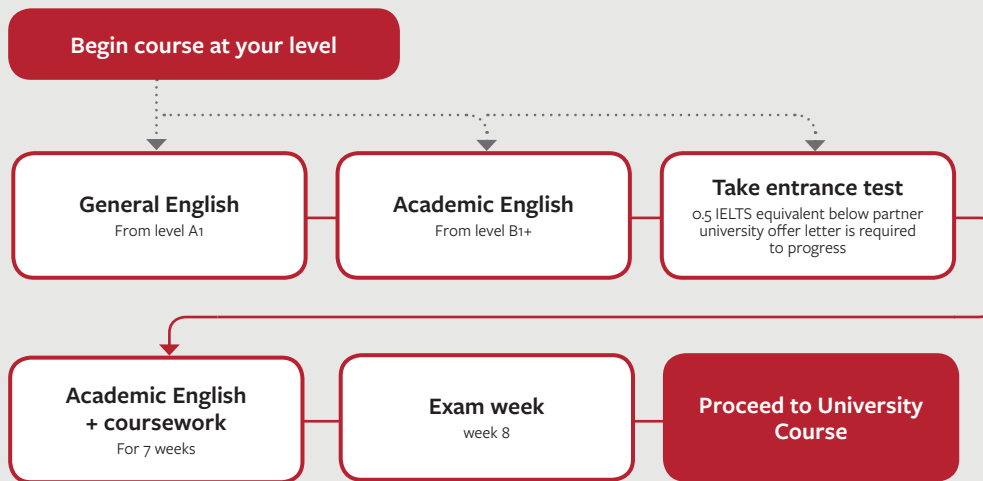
Begin course at your level

General English
From level A1

Academic English
From level B1+

Take entrance test
0.5 IELTS equivalent below partner university offer letter is required to progress

Academic English + coursework
For 7 weeks

Exam week
week 8

Proceed to University Course